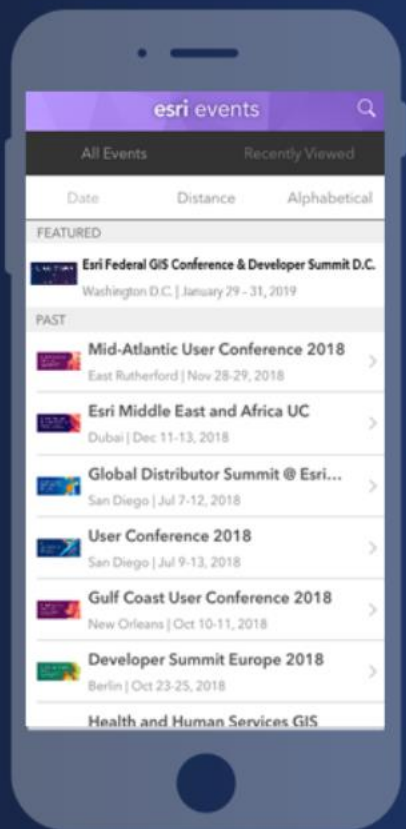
esri events

All Events

Recently Viewed

Date

Distance

Alphabetical

FEATURED

Esri Federal GIS Conference & Developer Summit D.C.

Washington D.C. | January 29 - 31, 2019

PAST

Mid-Atlantic User Conference 2018

East Rutherford | Nov 28-29, 2018

Esri Middle East and Africa UC

Dubai | Dec 11-13, 2018

Global Distributor Summit @ Esri...

San Diego | Jul 7-12, 2018

User Conference 2018

San Diego | Jul 9-13, 2018

Gulf Coast User Conference 2018

New Orleans | Oct 10-11, 2018

Developer Summit Europe 2018

Berlin | Oct 23-25, 2018

Health and Human Services GIS